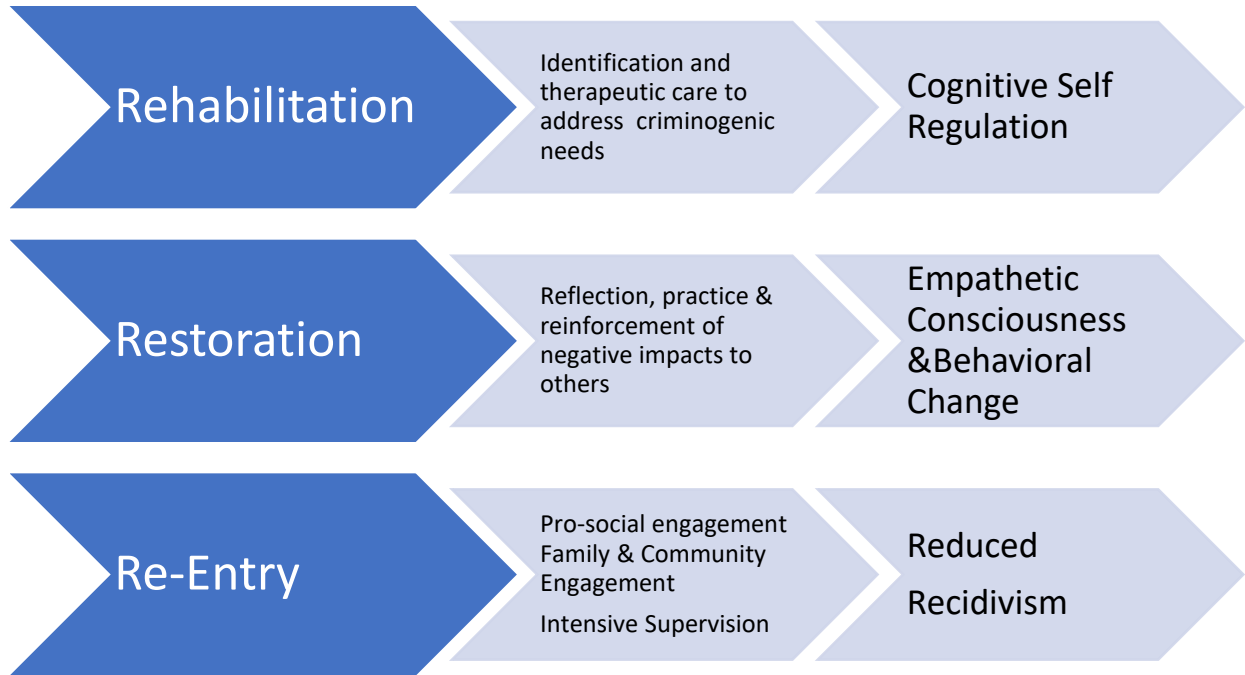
Rehabilitation

Identification and therapeutic care to address criminogenic needs

Cognitive Self Regulation

Restoration

Reflection, practice & reinforcement of negative impacts to others

Empathetic Consciousness &Behavioral Change

Re-Entry

Pro-social engagement
Family & Community Engagement

Intensive Supervision

Reduced

Recidivism